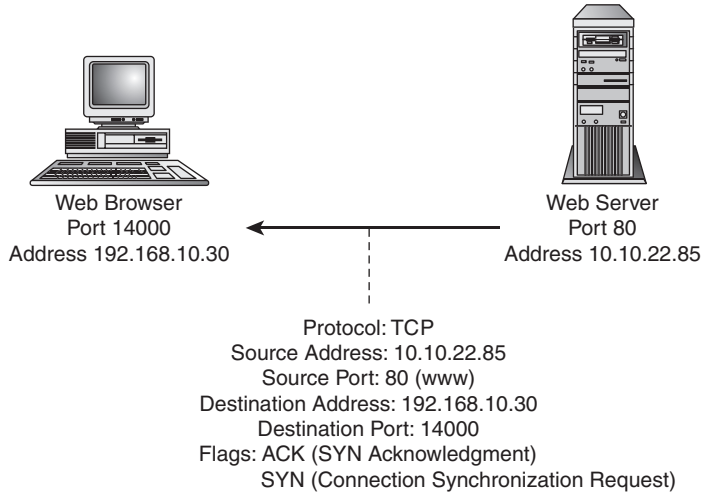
Web Browser
Port 14000
Address 192.168.10.30

Web Server
Port 80
Address 10.10.22.85

Protocol: TCP
Source Address: 10.10.22.85
Source Port: 80 (www)
Destination Address: 192.168.10.30
Destination Port: 14000
Flags: ACK (SYN Acknowledgment)
SYN (Connection Synchronization Request)